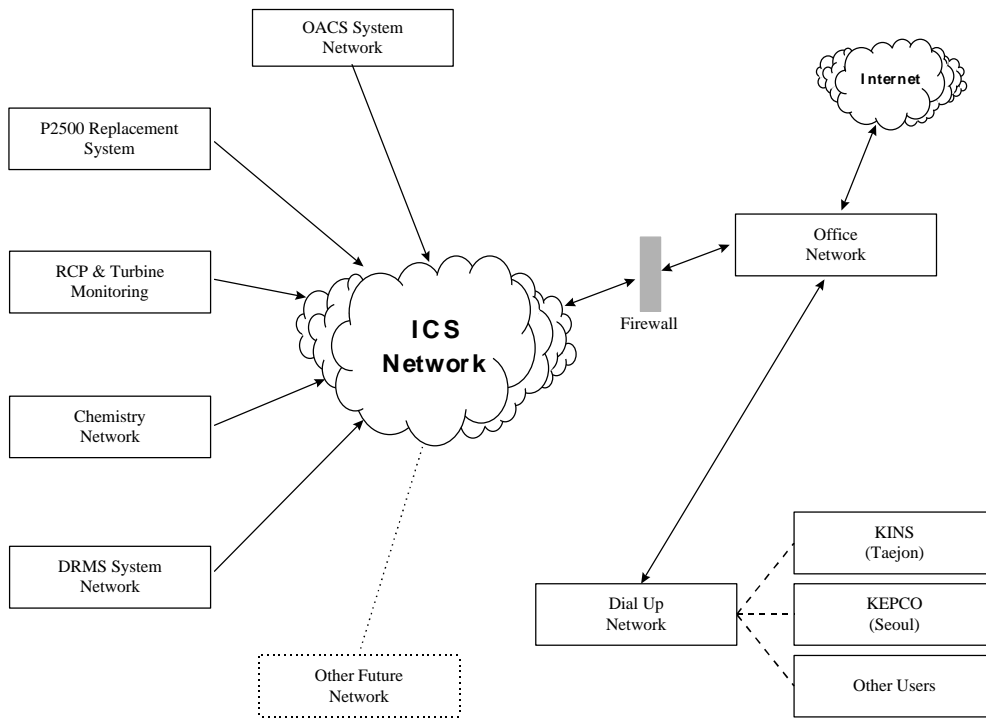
OACS System Network

Internet

P2500 Replacement System

Office Network

RCP & Turbine Monitoring

ICS Network

Firewall

Chemistry Network

KINS (Taejon)

DRMS System Network

Dial Up Network

KEPCO (Seoul)

Other Users

Other Future Network